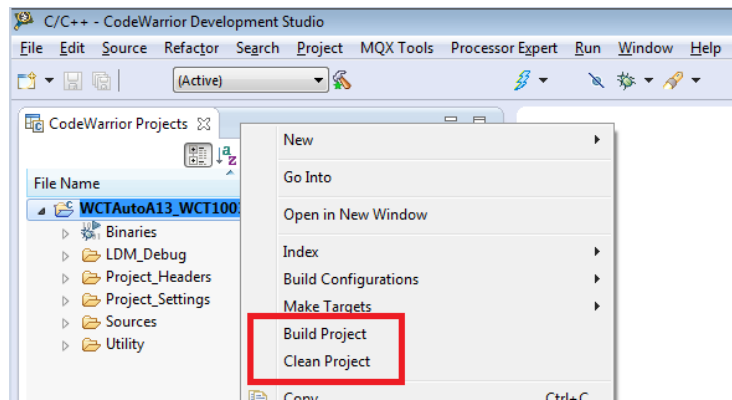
C/C++ - CodeWarrior Development Studio

File Edit Source Refactor Search Project MQX Tools Processor Expert Run Window Help

(Active)

CodeWarrior Projects

File Name

WCTAutoA13_WCT1001

Binaries

LDM_Debug

Project_Headers

Project_Settings

Sources

Utility

New

Go Into

Open in New Window

Index

Build Configurations

Make Targets

Build Project

Clean Project

Copy Ctrl+C